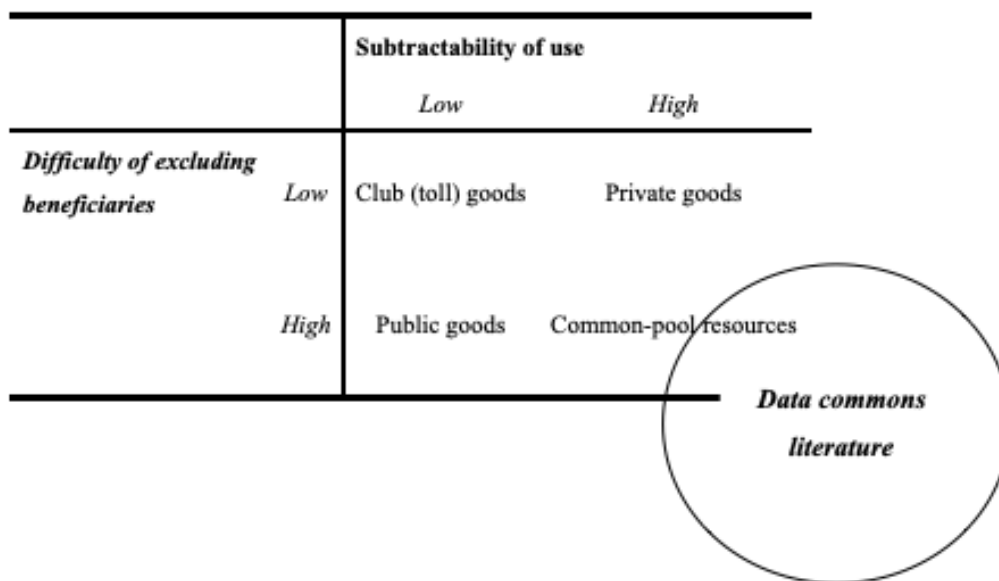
| | | Subtractability of use | |
|---|---|---|---|
| | | *Low* | *High* |
| ***Difficulty of excluding beneficiaries*** | *Low* | Club (toll) goods | Private goods |
| | *High* | Public goods | Common-pool resources |

***Data commons literature***